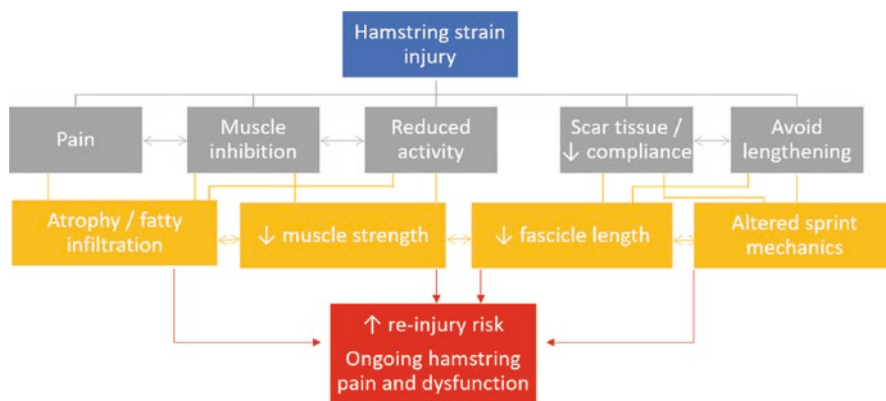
Hamstring strain injury

Pain

Muscle inhibition

Reduced activity

Scar tissue / ↓ compliance

Avoid lengthening

Atrophy / fatty infiltration

↓ muscle strength

↓ fascicle length

Altered sprint mechanics

↑ re-injury risk
Ongoing hamstring pain and dysfunction